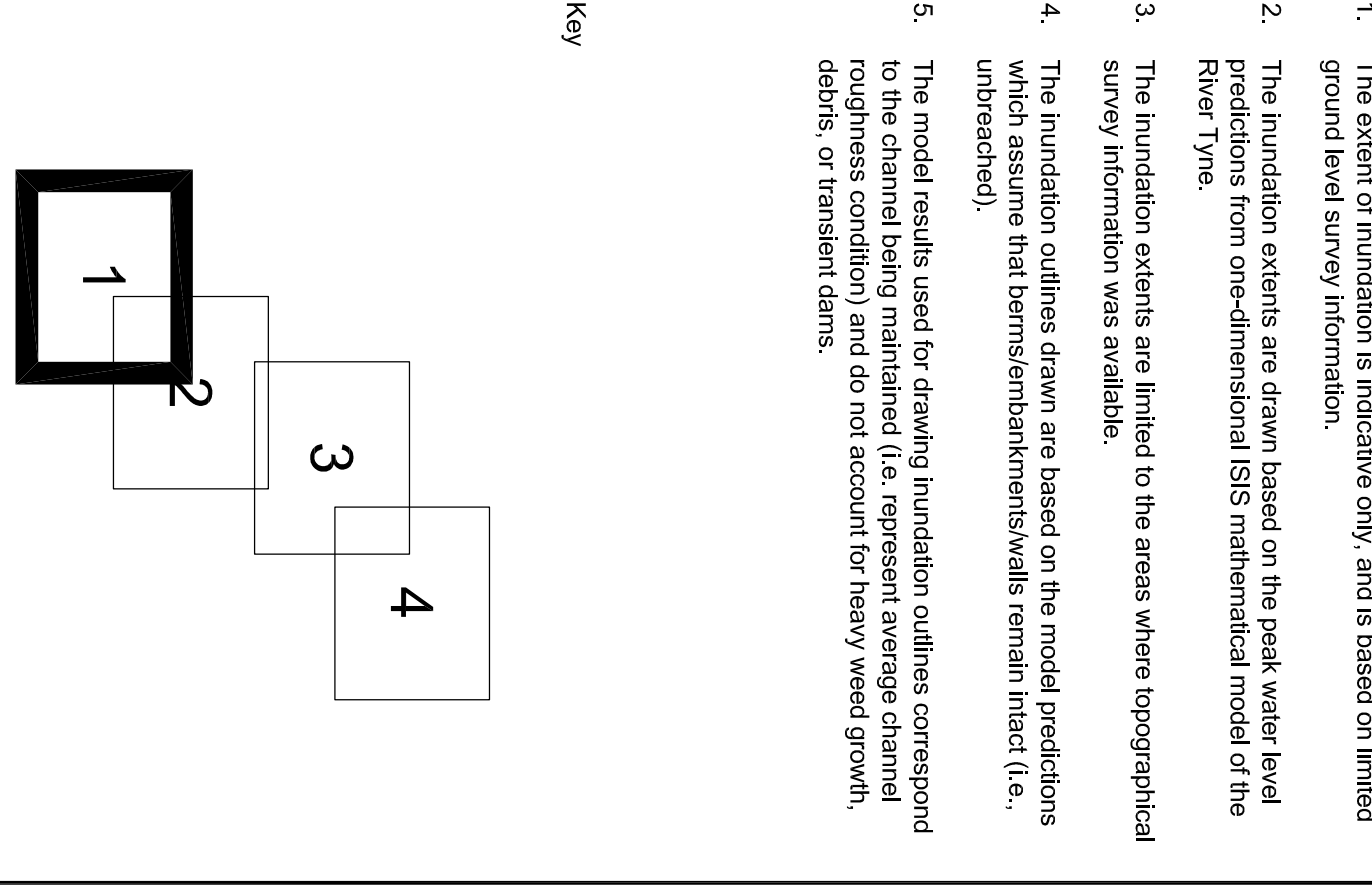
1. The extent of inundation is indicative only, and is based on limited ground level survey information.

2. The inundation extents are drawn based on the peak water level predictions from one-dimensional ISIS mathematical model of the River Tyne.

3. The inundation extents are limited to the areas where topographical survey information was available.

4. The inundation outlines drawn are based on the model predictions which assume that berms/embankments/walls remain intact (i.e., unbreached).

5. The model results used for drawing inundation outlines correspond to the channel being maintained (i.e. represent average channel roughness condition) and do not account for heavy weed growth, debris, or transient dams.

Key

1

2

3

4